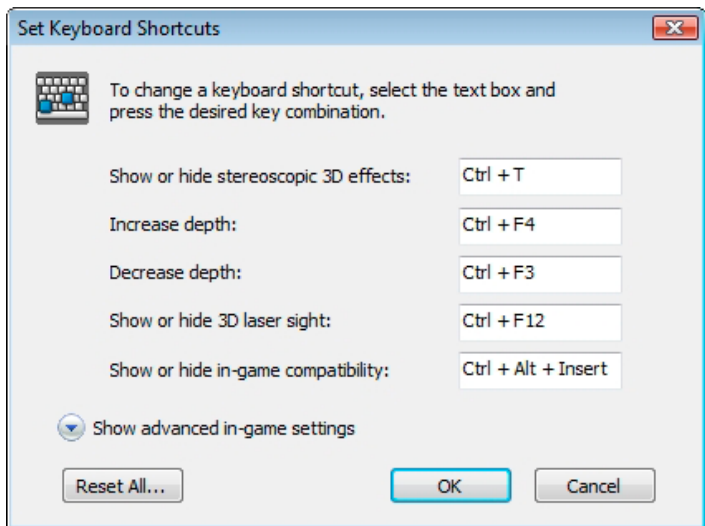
Set Keyboard Shortcuts

To change a keyboard shortcut, select the text box and press the desired key combination.

Show or hide stereoscopic 3D effects: Ctrl + T

Increase depth: Ctrl + F4

Decrease depth: Ctrl + F3

Show or hide 3D laser sight: Ctrl + F12

Show or hide in-game compatibility: Ctrl + Alt + Insert

Show advanced in-game settings

Reset All...

OK

Cancel